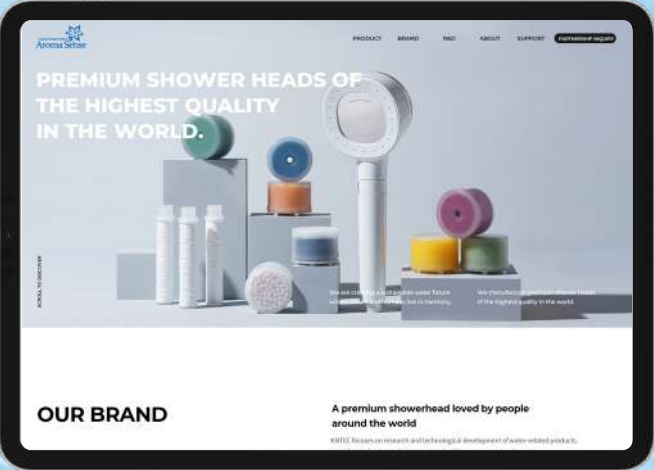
Aroma Sense

PRODUCT BRAND R&D ABOUT SUPPORT PARTNERSHIP INQUIRY

PREMIUM SHOWER HEADS OF THE HIGHEST QUALITY IN THE WORLD.

SCROLL TO DISCOVER

We are creating a sustainable water future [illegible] in harmony.

We manufacture premium shower heads of the highest quality in the world.

OUR BRAND

A premium showerhead loved by people around the world

KAITEC focuses on research and technological development of water-related products,